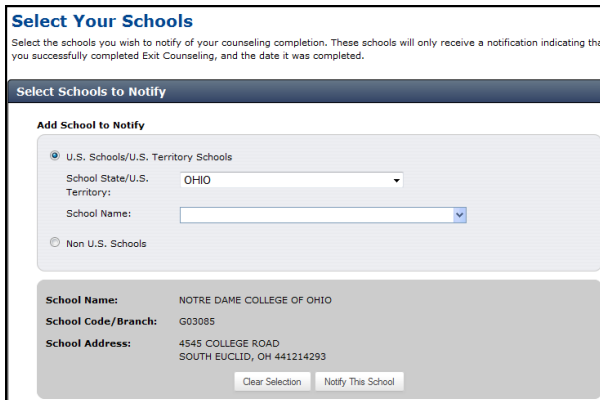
Select Your Schools

Select the schools you wish to notify of your counseling completion. These schools will only receive a notification indicating tha you successfully completed Exit Counseling, and the date it was completed.

Select Schools to Notify

Add School to Notify

U.S. Schools/U.S. Territory Schools

School State/U.S. Territory: OHIO

School Name:

Non U.S. Schools

School Name: NOTRE DAME COLLEGE OF OHIO

School Code/Branch: G03085

School Address: 4545 COLLEGE ROAD
SOUTH EUCLID, OH 441214293

Clear Selection

Notify This School